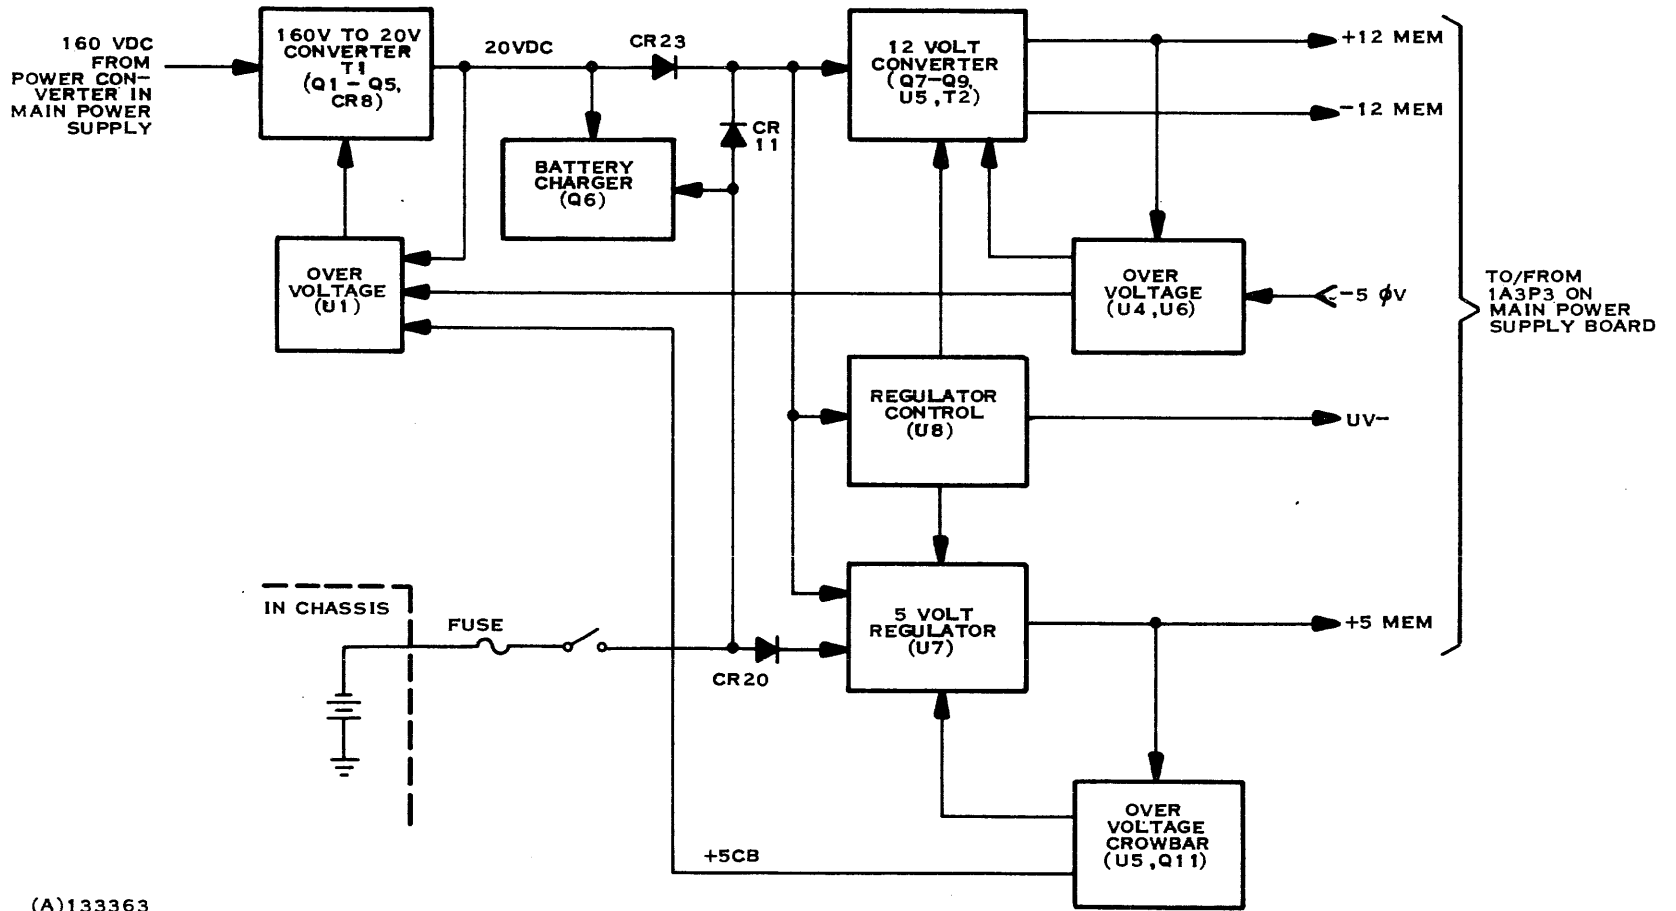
160 VDC FROM POWER CONVERTER IN MAIN POWER SUPPLY

160V TO 20V CONVERTER T1 (Q1 – Q5, CR8)

20VDC

CR23

12 VOLT CONVERTER (Q7–Q9, U5, T2)

+12 MEM

–12 MEM

BATTERY CHARGER (Q6)

CR 11

OVER VOLTAGE (U1)

OVER VOLTAGE (U4, U6)

–5 ϕV

TO/FROM 1A3P3 ON MAIN POWER SUPPLY BOARD

REGULATOR CONTROL (U8)

UV–

IN CHASSIS

FUSE

5 VOLT REGULATOR (U7)

+5 MEM

CR20

OVER VOLTAGE CROWBAR (U5, Q11)

+5CB

(A)133363